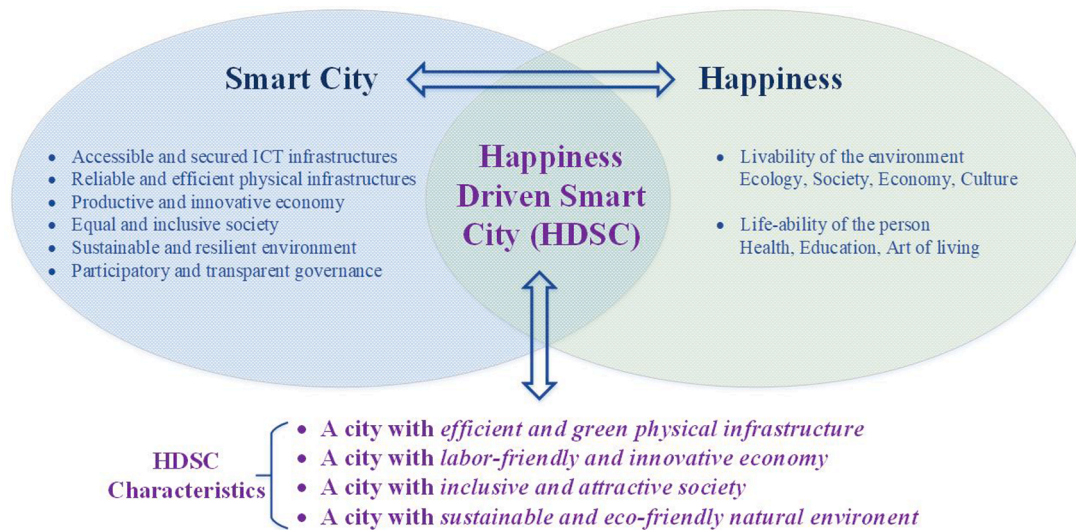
Smart City

Happiness

- Accessible and secured ICT infrastructures
- Reliable and efficient physical infrastructures
- Productive and innovative economy
- Equal and inclusive society
- Sustainable and resilient environment
- Participatory and transparent governance

Happiness Driven Smart City (HDSC)

- Livability of the environment
Ecology, Society, Economy, Culture

- Life-ability of the person
Health, Education, Art of living

HDSC Characteristics

- A city with *efficient and green physical infrastructure*
- A city with *labor-friendly and innovative economy*
- A city with *inclusive and attractive society*
- A city with *sustainable and eco-friendly natural environent*